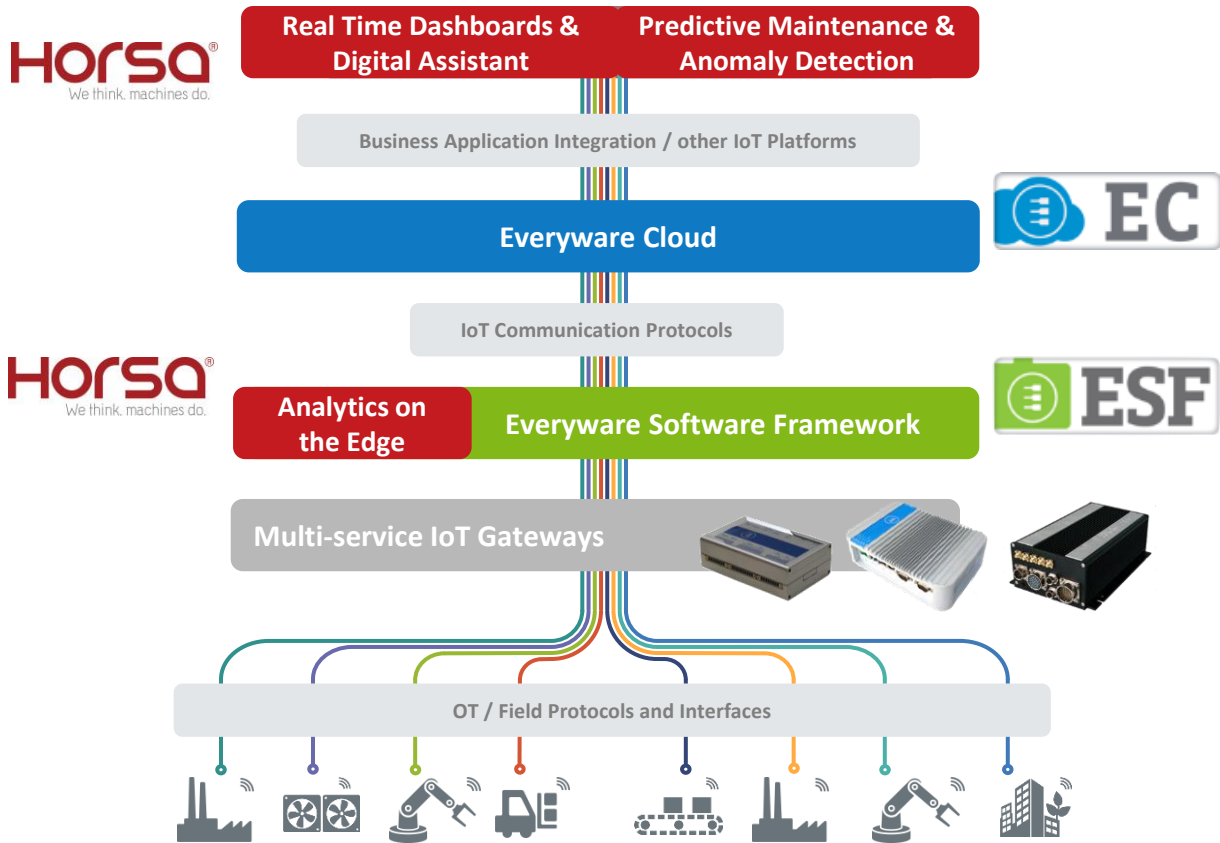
Horsa®
We think, machines do.

Real Time Dashboards & Digital Assistant

Predictive Maintenance & Anomaly Detection

Business Application Integration / other IoT Platforms

Everyware Cloud

EC

IoT Communication Protocols

Horsa®
We think, machines do.

Analytics on the Edge

Everyware Software Framework

ESF

Multi-service IoT Gateways

OT / Field Protocols and Interfaces